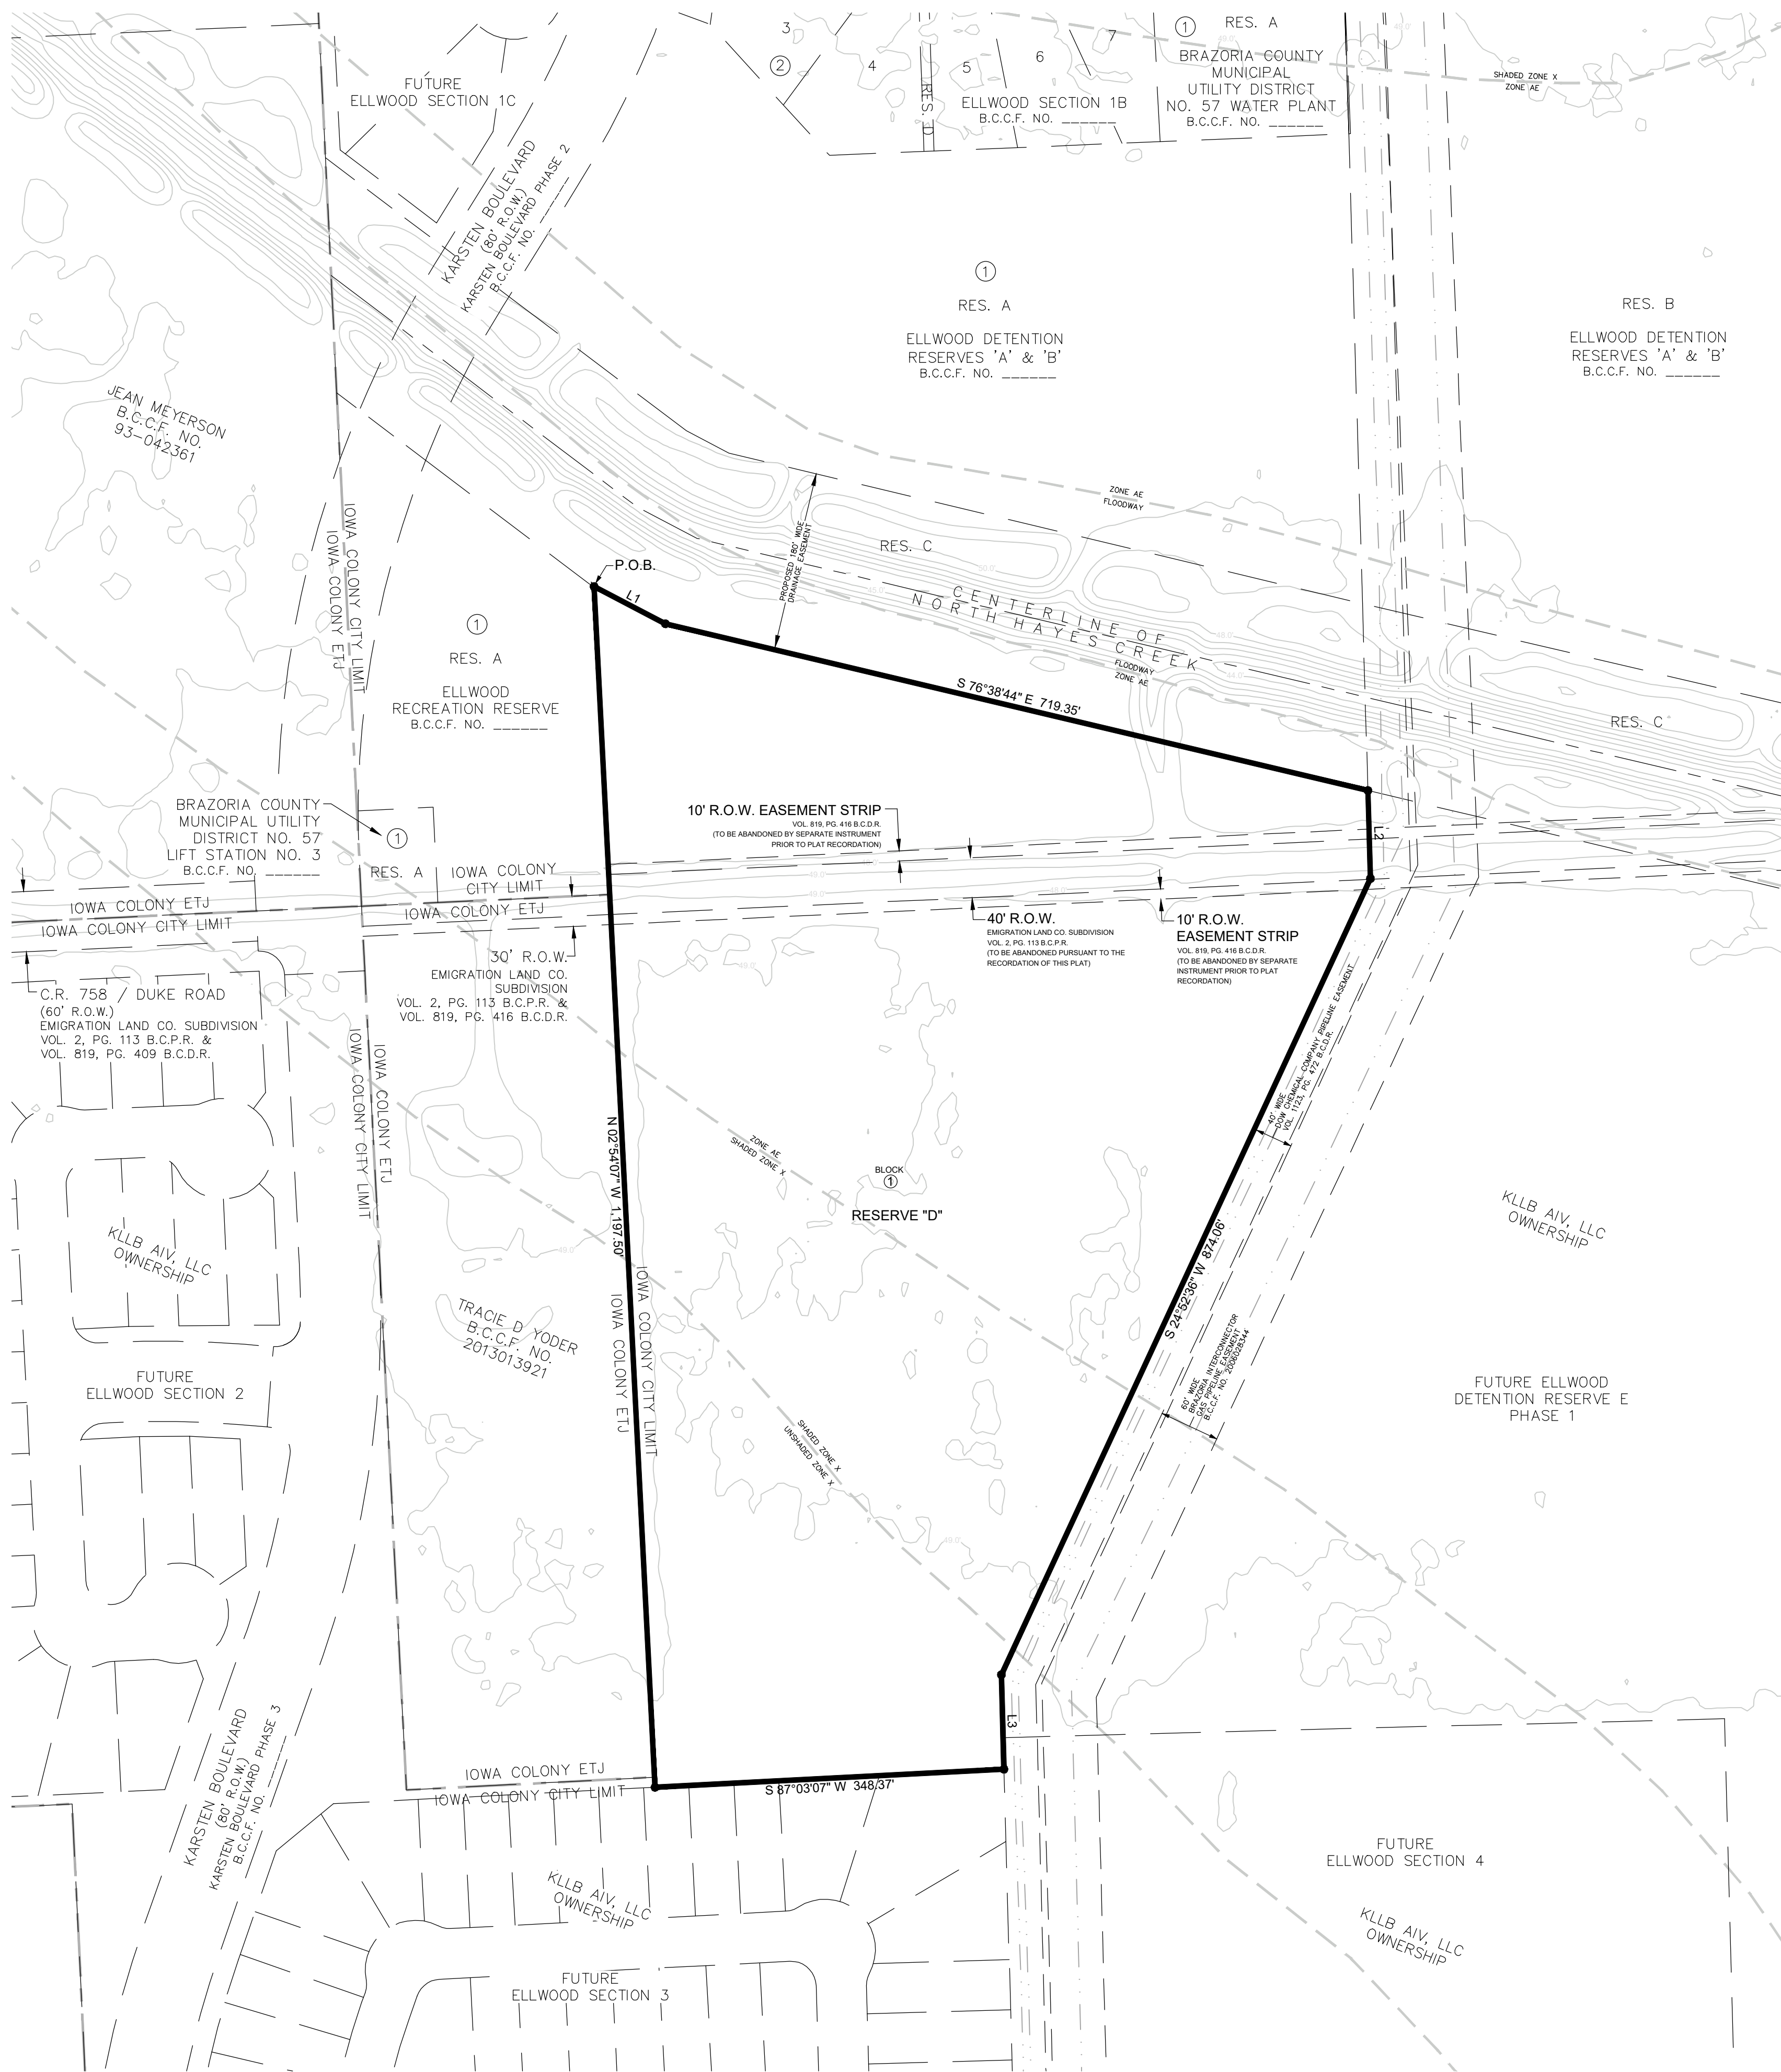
3
2
4
5
6
7
RES. D
1 RES. A
FUTURE
ELLWOOD SECTION 1C

ELLWOOD SECTION 1B
B.C.C.F. NO. ______

BRAZORIA COUNTY
MUNICIPAL
UTILITY DISTRICT
NO. 57 WATER PLANT
B.C.C.F. NO. ______

SHADED ZONE X
ZONE AE

KARSTEN BOULEVARD
(80' R.O.W.)
KARSTEN BOULEVARD PHASE 2
B.C.C.F. NO. ______

1
RES. A
ELLWOOD DETENTION
RESERVES 'A' & 'B'
B.C.C.F. NO. ______

RES. B
ELLWOOD DETENTION
RESERVES 'A' & 'B'
B.C.C.F. NO. ______

JEAN MEYERSON
B.C.C.F. NO.
93-042361

ZONE AE
FLOODWAY

RES. C
PROPOSED 180' WIDE DRAINAGE EASEMENT
P.O.B.
L1
CENTERLINE OF
NORTH HAYES CREEK
FLOODWAY
ZONE AE

IOWA COLONY CITY LIMIT
IOWA COLONY ETJ

1
RES. A
ELLWOOD
RECREATION RESERVE
B.C.C.F. NO. ______

S 76°38'44" E 719.35'
RES. C

BRAZORIA COUNTY
MUNICIPAL UTILITY
DISTRICT NO. 57
LIFT STATION NO. 3
B.C.C.F. NO. ______
1

10' R.O.W. EASEMENT STRIP
VOL. 819, PG. 416 B.C.D.R.
(TO BE ABANDONED BY SEPARATE INSTRUMENT PRIOR TO PLAT RECORDATION)
L2

RES. A
IOWA COLONY
CITY LIMIT
IOWA COLONY ETJ
IOWA COLONY ETJ
IOWA COLONY CITY LIMIT

40' R.O.W.
EMIGRATION LAND CO. SUBDIVISION
VOL. 2, PG. 113 B.C.P.R.
(TO BE ABANDONED PURSUANT TO THE RECORDATION OF THIS PLAT)

10' R.O.W.
EASEMENT STRIP
VOL. 819, PG. 416 B.C.D.R.
(TO BE ABANDONED BY SEPARATE INSTRUMENT PRIOR TO PLAT RECORDATION)

30' R.O.W.
EMIGRATION LAND CO.
SUBDIVISION
VOL. 2, PG. 113 B.C.P.R. &
VOL. 819, PG. 416 B.C.D.R.

C.R. 758 / DUKE ROAD
(60' R.O.W.)
EMIGRATION LAND CO. SUBDIVISION
VOL. 2, PG. 113 B.C.P.R. &
VOL. 819, PG. 409 B.C.D.R.

40' WIDE
DOW CHEMICAL COMPANY PIPELINE EASEMENT
VOL. 1121, PG. 472 B.C.D.R.

IOWA COLONY ETJ
IOWA COLONY CITY LIMIT

ZONE AE
SHADED ZONE X

BLOCK
1
RESERVE "D"

KLLB AIV, LLC
OWNERSHIP

N 02°54'07" W 1,197.50'

IOWA COLONY ETJ
IOWA COLONY CITY LIMIT

KLLB AIV, LLC
OWNERSHIP

TRACIE D YODER
B.C.C.F. NO.
2013013921

S 24°52'36" W 874.06'

60' WIDE
BRAZORIA INTERCONNECTOR
GAS PIPELINE EASEMENT
B.C.C.F. NO. 2006028344

FUTURE ELLWOOD
DETENTION RESERVE E
PHASE 1

FUTURE
ELLWOOD SECTION 2

SHADED ZONE X
UNSHADED ZONE X

L3

KARSTEN BOULEVARD
(80' R.O.W.)
KARSTEN BOULEVARD PHASE 3
B.C.C.F. NO. ______

IOWA COLONY ETJ
IOWA COLONY CITY LIMIT
S 87°03'07" W 348.37'

KLLB AIV, LLC
OWNERSHIP

FUTURE
ELLWOOD SECTION 4

KLLB AIV, LLC
OWNERSHIP

FUTURE
ELLWOOD SECTION 3